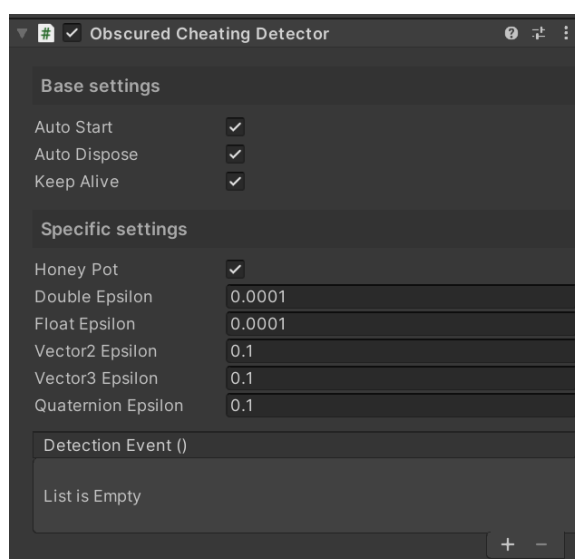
Obscured Cheating Detector

Base settings

Auto Start
Auto Dispose
Keep Alive

Specific settings

| | |
|---|---|
| Honey Pot | |
| Double Epsilon | 0.0001 |
| Float Epsilon | 0.0001 |
| Vector2 Epsilon | 0.1 |
| Vector3 Epsilon | 0.1 |
| Quaternion Epsilon | 0.1 |

Detection Event ()

List is Empty

+ −